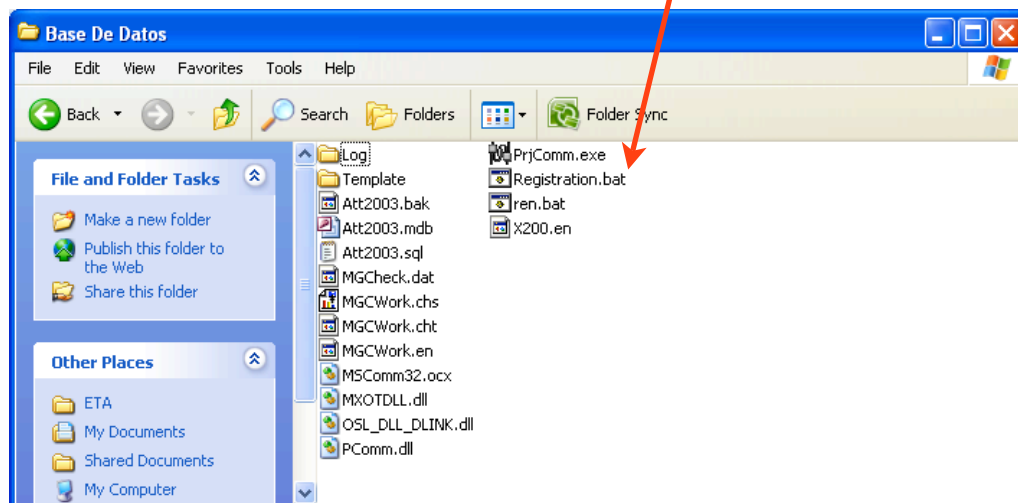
Base De Datos

File Edit View Favorites Tools Help

Back Search Folders Folder Sync

File and Folder Tasks

Make a new folder
Publish this folder to the Web
Share this folder

Other Places

ETA
My Documents
Shared Documents
My Computer

Log
Template
Att2003.bak
Att2003.mdb
Att2003.sql
MGCheck.dat
MGCWork.chs
MGCWork.cht
MGCWork.en
MSComm32.ocx
MXOTDLL.dll
OSL_DLL_DLINK.dll
PComm.dll

PrjComm.exe
Registration.bat
ren.bat
X200.en